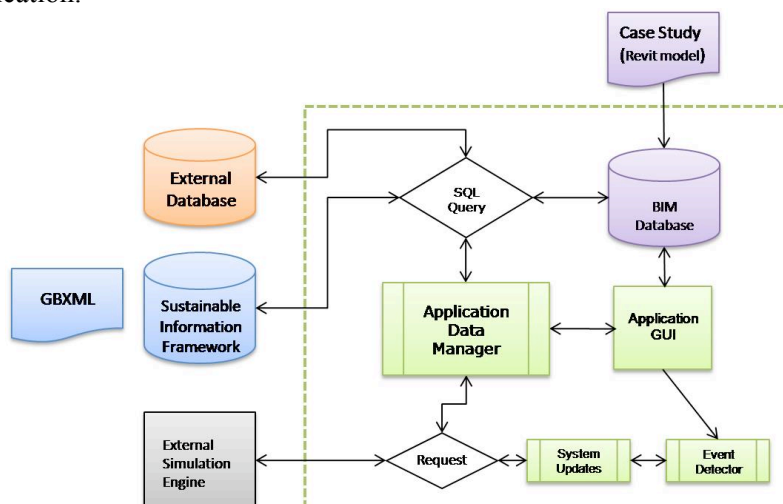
Case Study
(Revit model)

External Database

SQL Query

BIM Database

GBXML

Sustainable Information Framework

Application Data Manager

Application GUI

External Simulation Engine

Request

System Updates

Event Detector